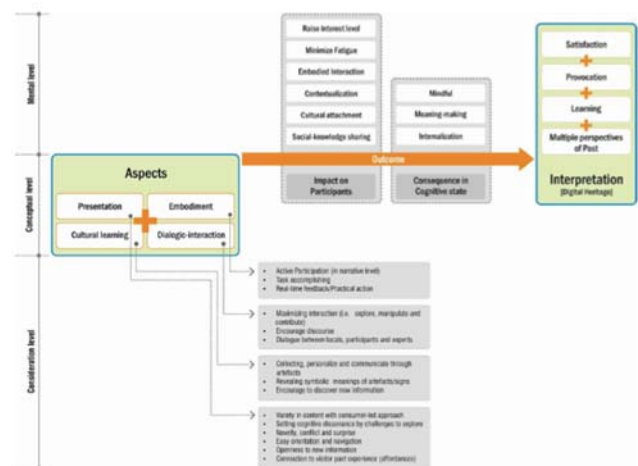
Mental level

Conceptual level

Consideration level

Raise interest level

Minimize Fatigue

Embodied interaction

Contextualization

Cultural attachment

Social-knowledge sharing

Mindful

Meaning making

Internalization

Outcome

Impact on Participants

Consequence in Cognitive state

Satisfaction

Provocation

Learning

Multiple perspectives of Past

Interpretation
(Digital Heritage)

Aspects

Presentation

Embodiment

Cultural learning

Dialogic-interaction

• Active Participation (in narrative level)
• Task accomplishing
• Real-time feedback/Practical action

• Maximizing interaction (i.e. explore, manipulate and contribute)
• Encourage discourse
• Dialogue between locals, participants and experts

• Collecting, personalize and communicate through artefacts
• Revealing symbolic meanings of artefacts/signs
• Encourage to discover new information

• Variety in content with consumer-led approach
• Setting cognitive dissonance by challenges to explore
• Novelty, conflict and surprise
• Easy orientation and navigation
• Openness to new information
• Connection to visitor past experience (affordances)